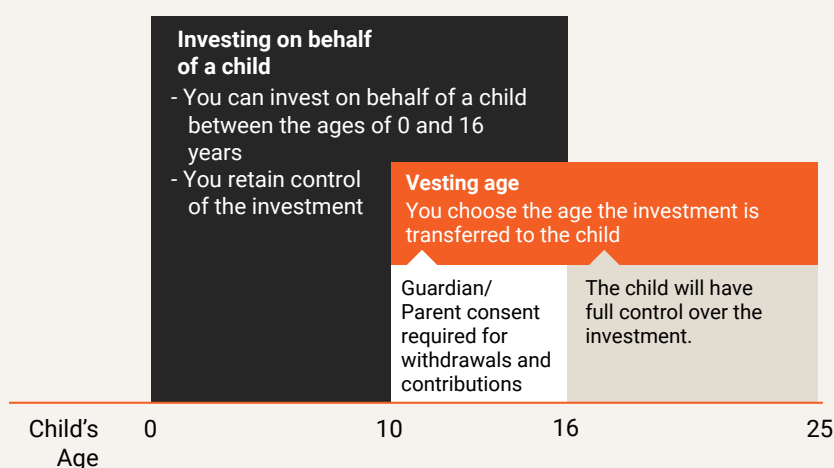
Investing on behalf of a child

- You can invest on behalf of a child between the ages of 0 and 16 years
- You retain control of the investment

Vesting age
You choose the age the investment is transferred to the child

Guardian/ Parent consent required for withdrawals and contributions

The child will have full control over the investment.

Child's Age 0 10 16 25